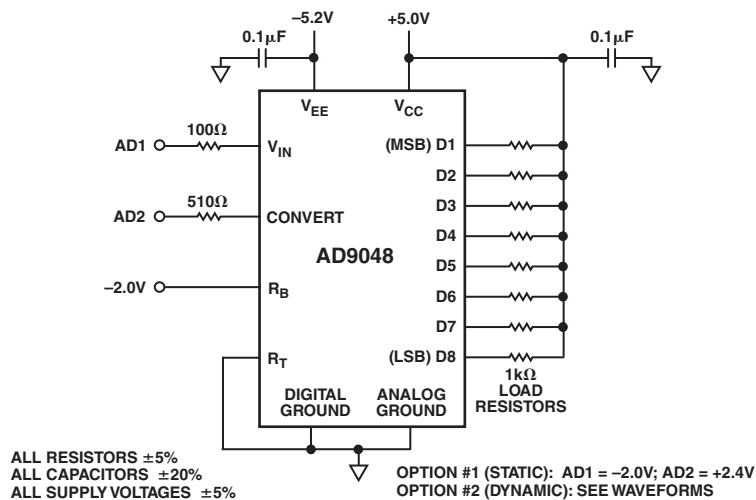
–5.2V
+5.0V
0.1μF
0.1μF
$V_{EE}$
$V_{CC}$
AD1
100Ω
$V_{IN}$
(MSB) D1
D2
AD2
510Ω
CONVERT
D3
D4
AD9048
D5
–2.0V
$R_B$
D6
D7
$R_T$
(LSB) D8
1kΩ
LOAD
RESISTORS
DIGITAL GROUND
ANALOG GROUND

ALL RESISTORS ±5%
ALL CAPACITORS ±20%
ALL SUPPLY VOLTAGES ±5%

OPTION #1 (STATIC): AD1 = –2.0V; AD2 = +2.4V
OPTION #2 (DYNAMIC): SEE WAVEFORMS